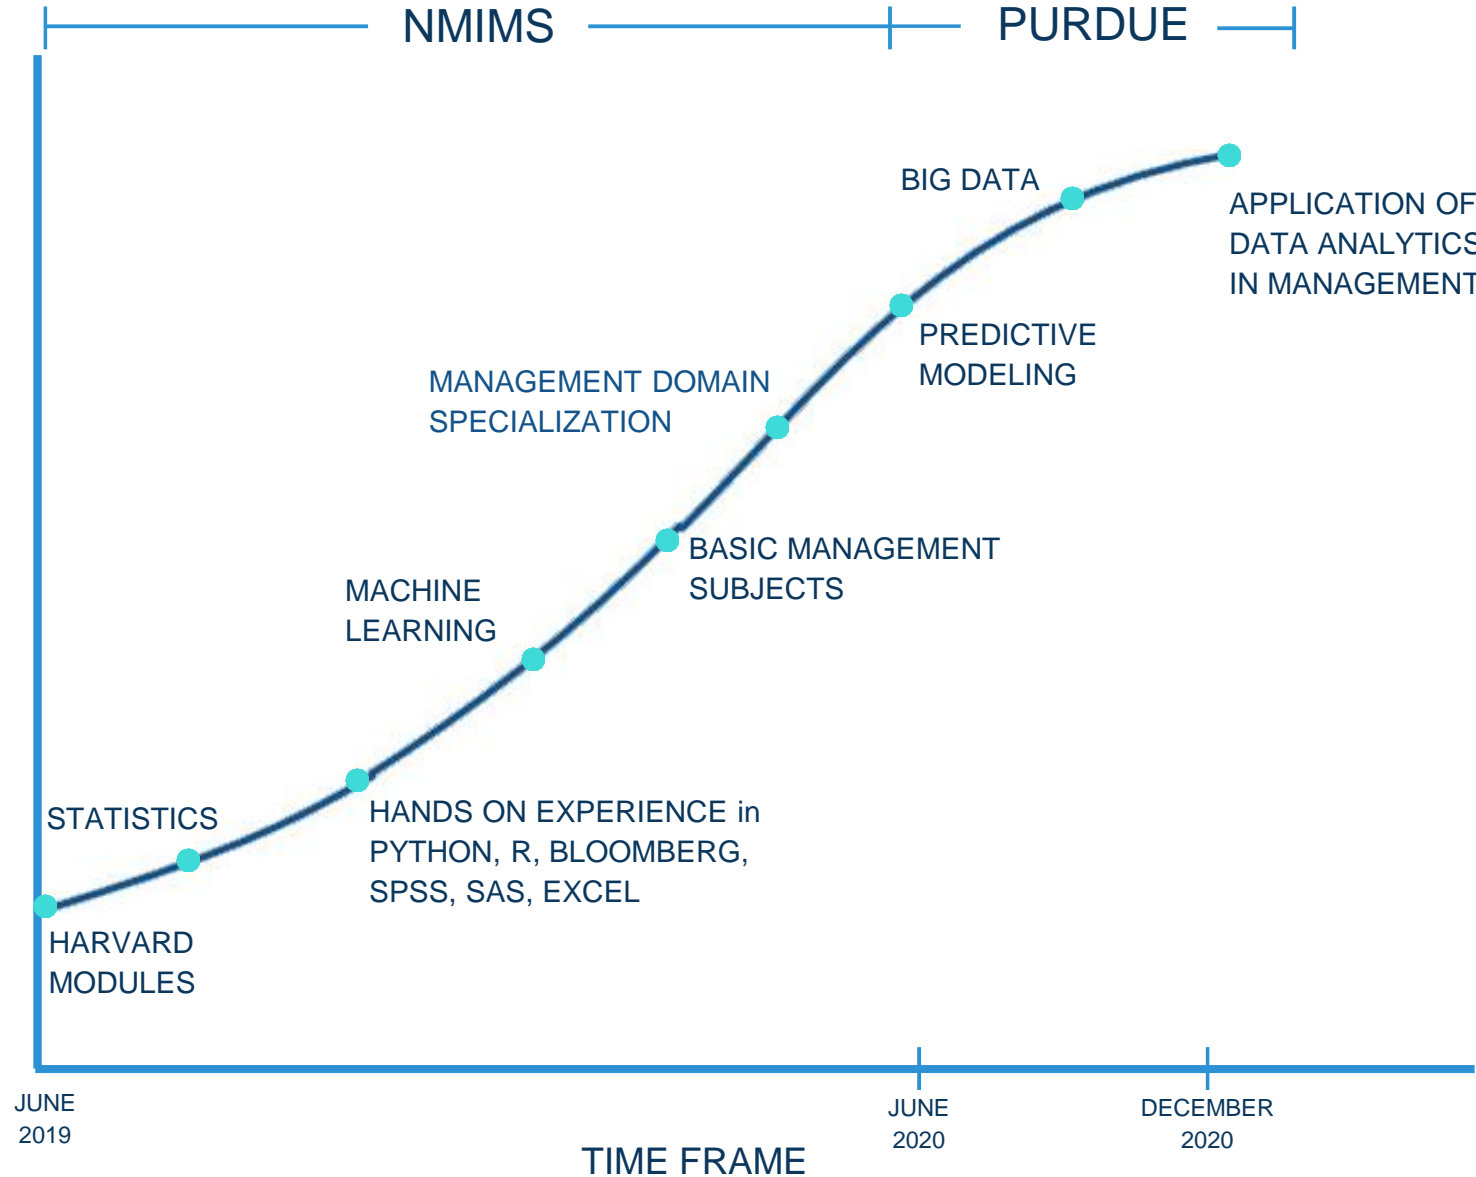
NMIMS

PURDUE

BIG DATA

APPLICATION OF DATA ANALYTICS IN MANAGEMENT

PREDICTIVE MODELING

MANAGEMENT DOMAIN SPECIALIZATION

BASIC MANAGEMENT SUBJECTS

MACHINE LEARNING

STATISTICS

HANDS ON EXPERIENCE in PYTHON, R, BLOOMBERG, SPSS, SAS, EXCEL

HARVARD MODULES

JUNE 2019

JUNE 2020

DECEMBER 2020

TIME FRAME